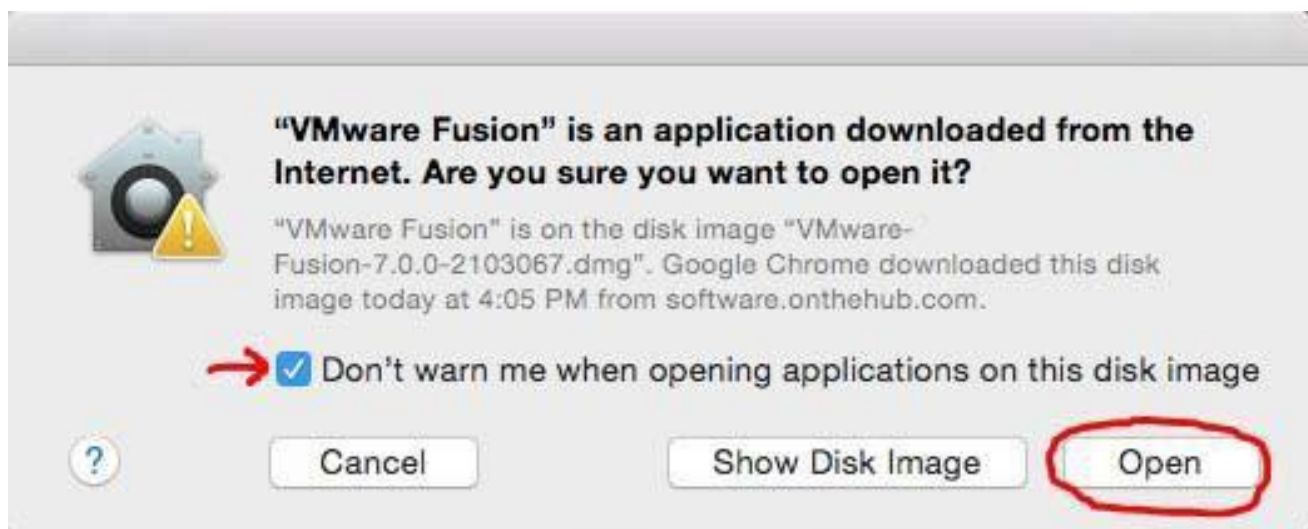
"VMware Fusion" is an application downloaded from the Internet. Are you sure you want to open it?

"VMware Fusion" is on the disk image "VMware-Fusion-7.0.0-2103067.dmg". Google Chrome downloaded this disk image today at 4:05 PM from software.onthehub.com.

Don't warn me when opening applications on this disk image

?

Cancel

Show Disk Image

Open